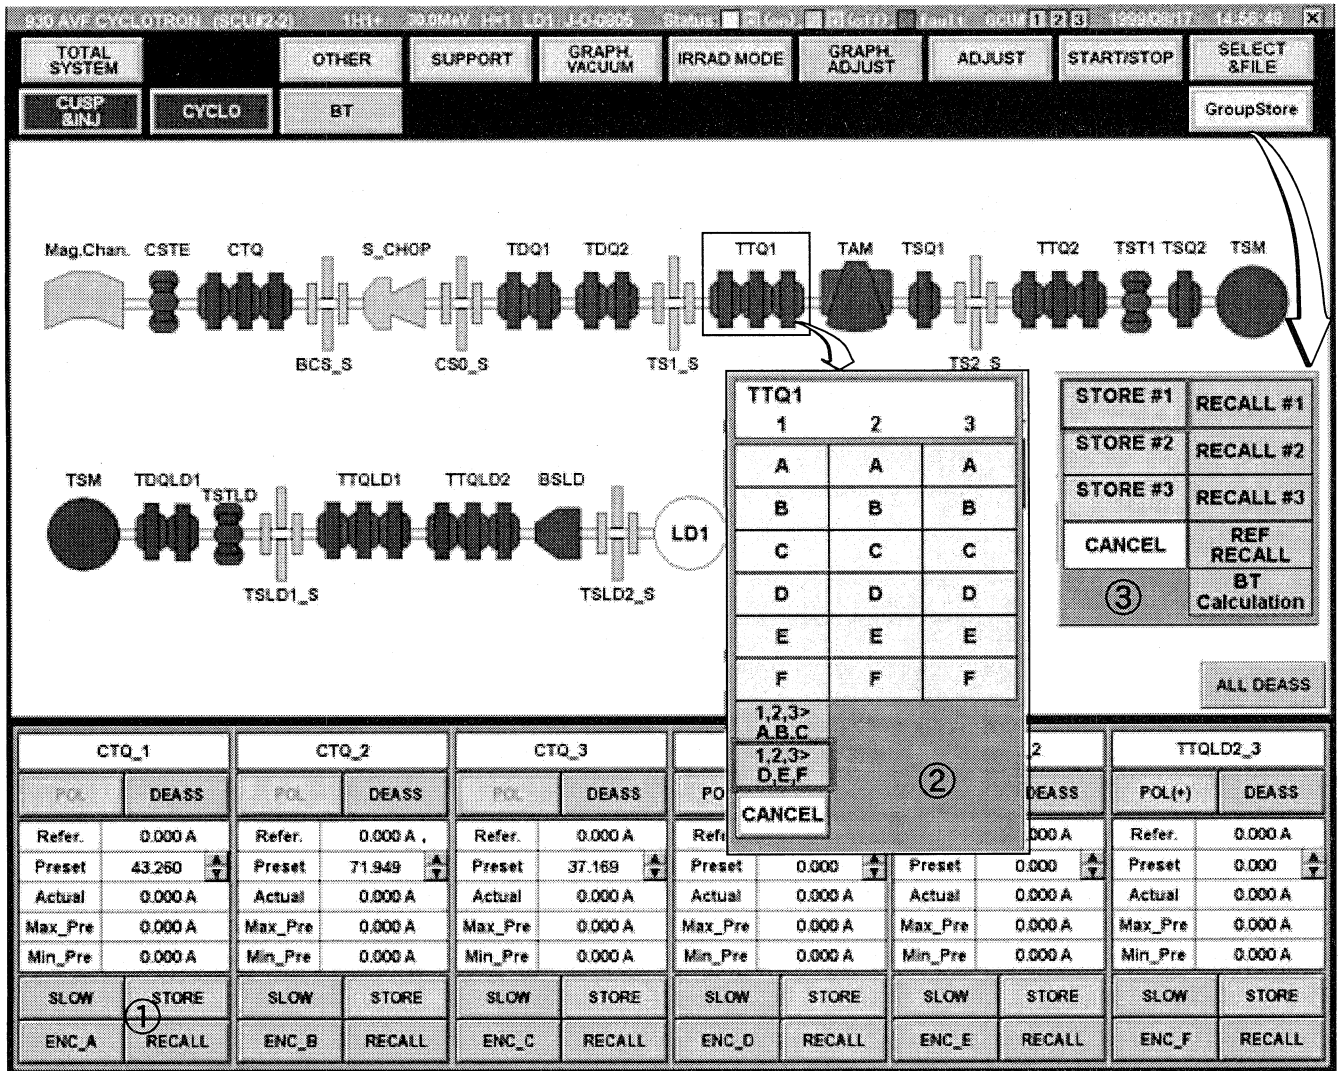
930 AVF CYCLOTRON (SCU#2-0) 1H1+ 30.0MeV H+1 LD1 J-O-0505 Status: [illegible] 1999/08/17 14:56:48 X

TOTAL SYSTEM | OTHER | SUPPORT | GRAPH. VACUUM | IRRAD MODE | GRAPH. ADJUST | ADJUST | START/STOP | SELECT &FILE

CUSP &INJ | CYCLO | BT | GroupStore

Mag.Chan. CSTE CTQ S_CHOP TDQ1 TDQ2 TTQ1 TAM TSQ1 TTQ2 TST1 TSQ2 TSM

BCS_S CS0_S TS1_S TS2_S

TSM TDQLD1 TSTLD TTQLD1 TTQLD2 BSLD LD1

TSLD1_S TSLD2_S

TTQ1

| 1 | 2 | 3 |
|---|---|---|
| A | A | A |
| B | B | B |
| C | C | C |
| D | D | D |
| E | E | E |
| F | F | F |

1,2,3> A,B,C
1,2,3> D,E,F
CANCEL
②

| STORE #1 | RECALL #1 |
|---|---|
| STORE #2 | RECALL #2 |
| STORE #3 | RECALL #3 |
| CANCEL | REF RECALL |
| ③ | BT Calculation |

ALL DEASS

| CTQ_1 | | CTQ_2 | | CTQ_3 | | | | 2 | | TTQLD2_3 | |
|---|---|---|---|---|---|---|---|---|---|---|---|
| POL | DEASS | POL | DEASS | POL | DEASS | PO | | | DEASS | POL(+) | DEASS |
| Refer. | 0.000 A | Refer. | 0.000 A , | Refer. | 0.000 A | Refe | | | 000 A | Refer. | 0.000 A |
| Preset | 43.260 | Preset | 71.949 | Preset | 37.169 | Preset | 0.000 | Preset | 0.000 | Preset | 0.000 |
| Actual | 0.000 A | Actual | 0.000 A | Actual | 0.000 A | Actual | 0.000 A | Actual | 0.000 A | Actual | 0.000 A |
| Max_Pre | 0.000 A | Max_Pre | 0.000 A | Max_Pre | 0.000 A | Max_Pre | 0.000 A | Max_Pre | 0.000 A | Max_Pre | 0.000 A |
| Min_Pre | 0.000 A | Min_Pre | 0.000 A | Min_Pre | 0.000 A | Min_Pre | 0.000 A | Min_Pre | 0.000 A | Min_Pre | 0.000 A |
| SLOW | STORE | SLOW | STORE | SLOW | STORE | SLOW | STORE | SLOW | STORE | SLOW | STORE |
| ENC_A | RECALL | ENC_B | RECALL | ENC_C | RECALL | ENC_D | RECALL | ENC_E | RECALL | ENC_F | RECALL |

①